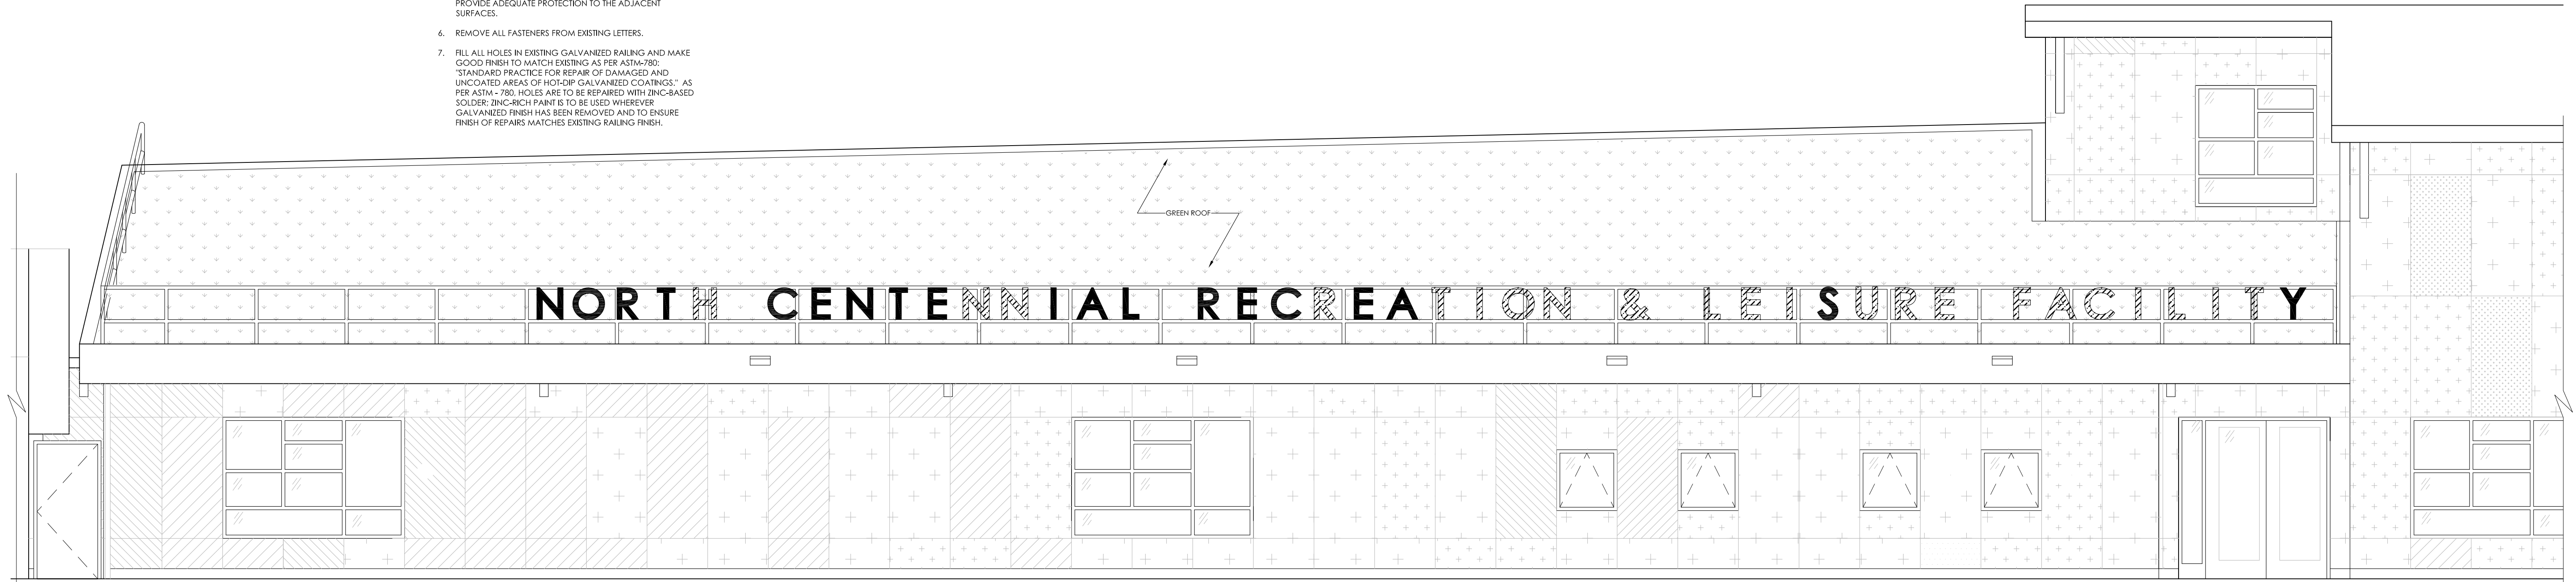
PROVIDE ADEQUATE PROTECTION TO THE ADJACENT SURFACES.

6. REMOVE ALL FASTENERS FROM EXISTING LETTERS.

7. FILL ALL HOLES IN EXISTING GALVANIZED RAILING AND MAKE GOOD FINISH TO MATCH EXISTING AS PER ASTM-780: "STANDARD PRACTICE FOR REPAIR OF DAMAGED AND UNCOATED AREAS OF HOT-DIP GALVANIZED COATINGS." AS PER ASTM - 780, HOLES ARE TO BE REPAIRED WITH ZINC-BASED SOLDER; ZINC-RICH PAINT IS TO BE USED WHEREVER GALVANIZED FINISH HAS BEEN REMOVED AND TO ENSURE FINISH OF REPAIRS MATCHES EXISTING RAILING FINISH.

GREEN ROOF

NORTH CENTENNIAL RECREATION & LEISURE FACILITY